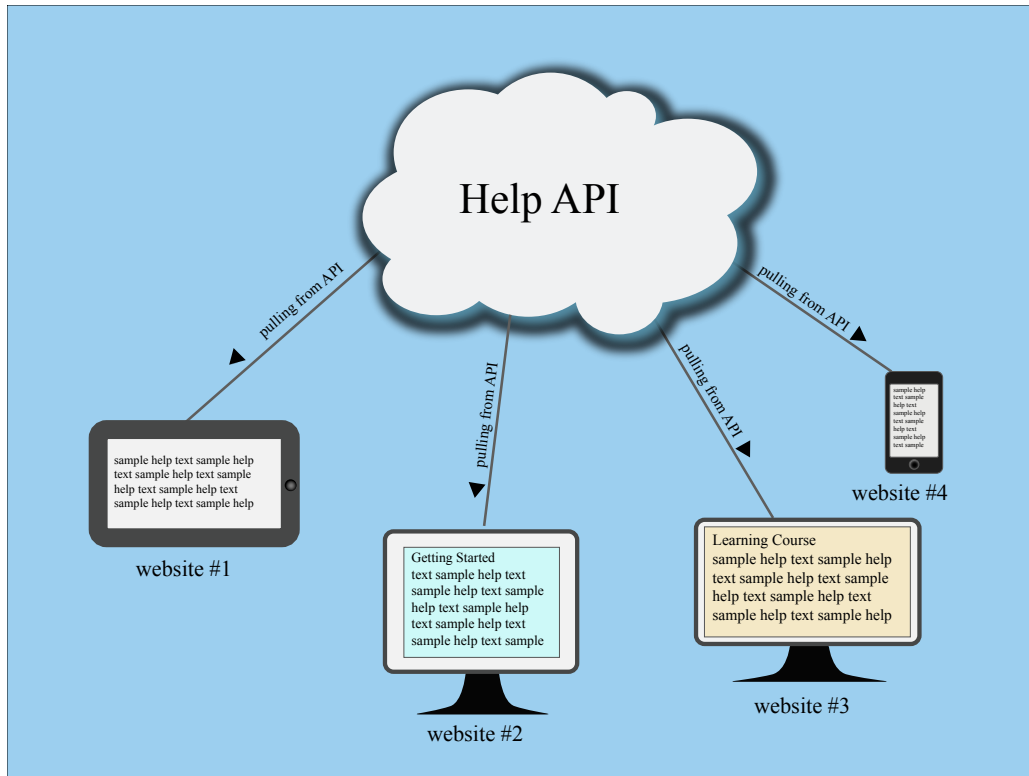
Help API

pulling from API

pulling from API

pulling from API

pulling from API

sample help text sample help text sample help text sample help text sample help text sample help text sample help

website #1

Getting Started
text sample help text sample help text sample help text sample help sample help text sample help text sample

website #2

Learning Course
sample help text sample help text sample help text sample help text sample help text sample help text sample help

website #3

sample help text sample help text sample help text sample help text sample help text sample

website #4